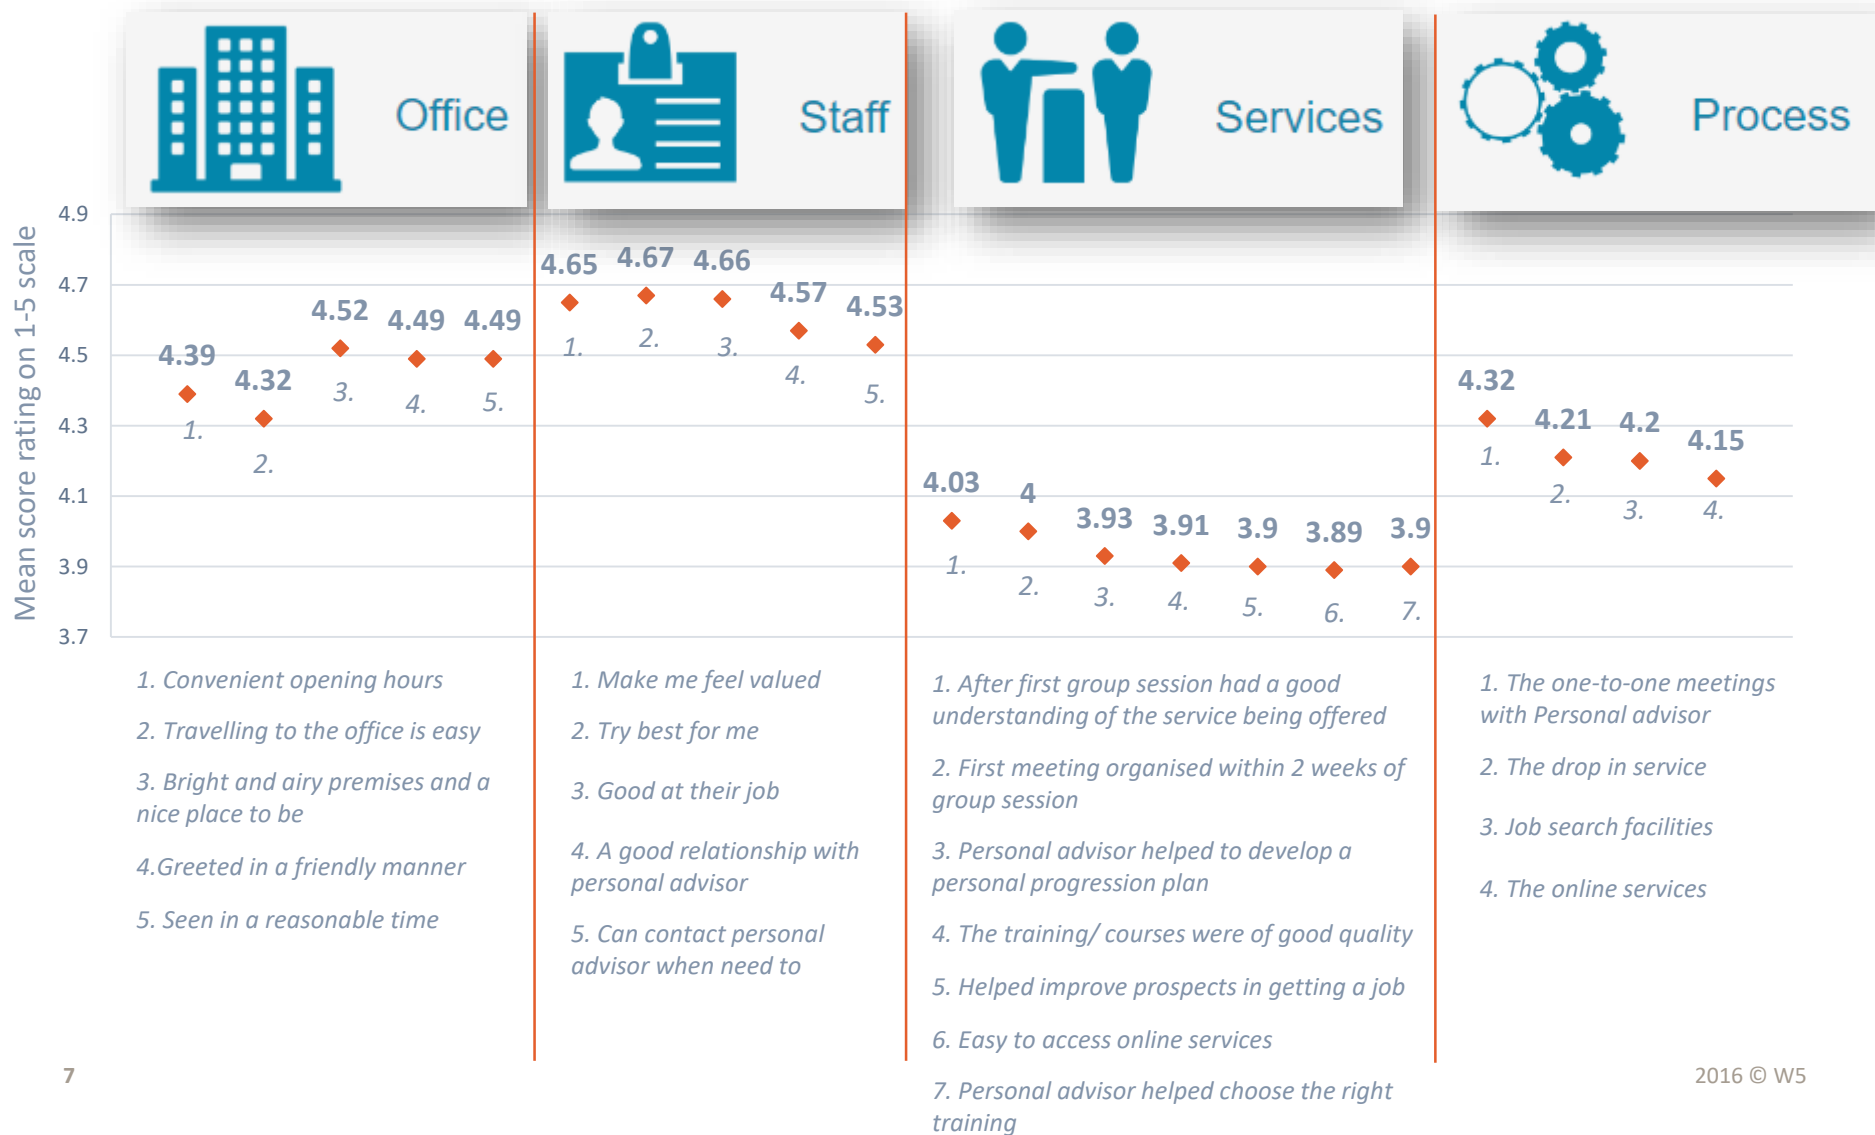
Office

Staff

Services

Process

Mean score rating on 1-5 scale

4.9
4.7
4.5
4.3
4.1
3.9
3.7

4.39
1.
4.32
2.
4.52
3.
4.49
4.
4.49
5.

4.65
1.
4.67
2.
4.66
3.
4.57
4.
4.53
5.

4.03
1.
4
2.
3.93
3.
3.91
4.
3.9
5.
3.89
6.
3.9
7.

4.32
1.
4.21
2.
4.2
3.
4.15
4.

1. Convenient opening hours

2. Travelling to the office is easy

3. Bright and airy premises and a nice place to be

4.Greeted in a friendly manner

5. Seen in a reasonable time

1. Make me feel valued

2. Try best for me

3. Good at their job

4. A good relationship with personal advisor

5. Can contact personal advisor when need to

1. After first group session had a good understanding of the service being offered

2. First meeting organised within 2 weeks of group session

3. Personal advisor helped to develop a personal progression plan

4. The training/ courses were of good quality

5. Helped improve prospects in getting a job

6. Easy to access online services

7. Personal advisor helped choose the right training

1. The one-to-one meetings with Personal advisor

2. The drop in service

3. Job search facilities

4. The online services

7

2016 © W5